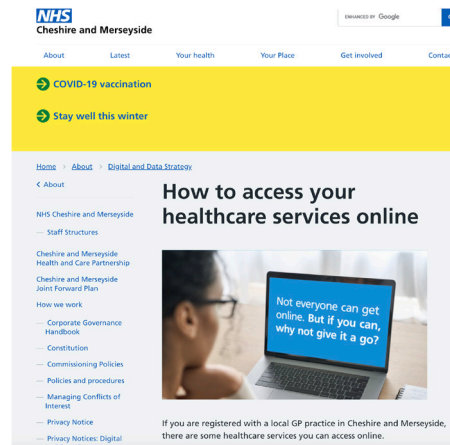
NHS
Cheshire and Merseyside

ENHANCED BY Google

About Latest Your health Your Place Get involved Contac

COVID-19 vaccination

Stay well this winter

Home > About > Digital and Data Strategy

< About

NHS Cheshire and Merseyside

— Staff Structures

Cheshire and Merseyside Health and Care Partnership

Cheshire and Merseyside Joint Forward Plan

How we work

— Corporate Governance Handbook

— Constitution

— Commissioning Policies

— Policies and procedures

— Managing Conflicts of Interest

— Privacy Notice

— Privacy Notices: Digital

How to access your healthcare services online

Not everyone can get online. But if you can, why not give it a go?

If you are registered with a local GP practice in Cheshire and Merseyside, there are some healthcare services you can access online.